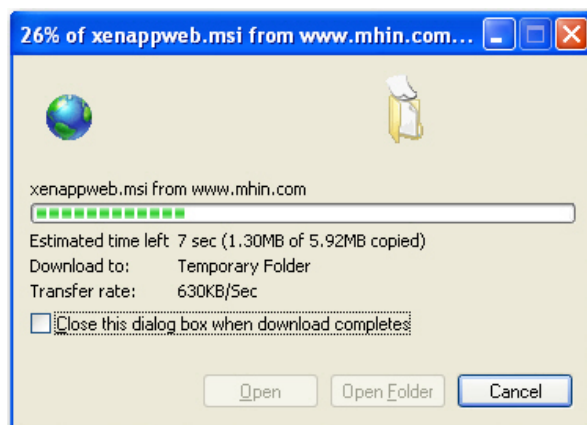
26% of xenappweb.msi from www.mhin.com...

xenappweb.msi from www.mhin.com

Estimated time left 7 sec (1.30MB of 5.92MB copied)
Download to: Temporary Folder
Transfer rate: 630KB/Sec

Close this dialog box when download completes

Open
Open Folder
Cancel